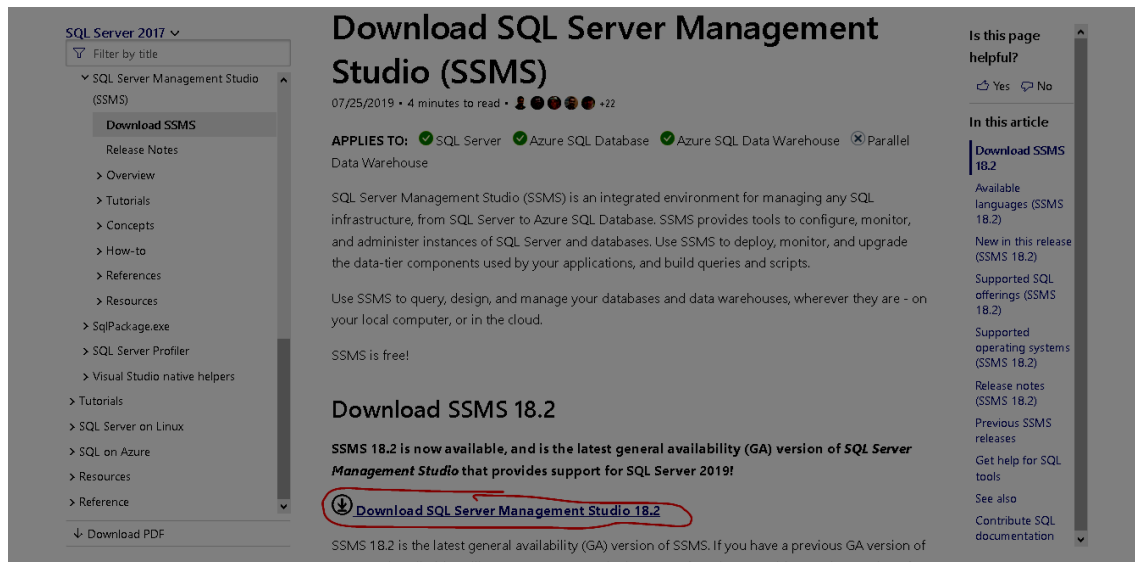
SQL Server 2017

Filter by title

SQL Server Management Studio (SSMS)

Download SSMS

Release Notes

Overview

Tutorials

Concepts

How-to

References

Resources

SqlPackage.exe

SQL Server Profiler

Visual Studio native helpers

Tutorials

SQL Server on Linux

SQL on Azure

Resources

Reference

Download PDF

# Download SQL Server Management Studio (SSMS)

07/25/2019 • 4 minutes to read • +22

APPLIES TO: SQL Server Azure SQL Database Azure SQL Data Warehouse Parallel Data Warehouse

SQL Server Management Studio (SSMS) is an integrated environment for managing any SQL infrastructure, from SQL Server to Azure SQL Database. SSMS provides tools to configure, monitor, and administer instances of SQL Server and databases. Use SSMS to deploy, monitor, and upgrade the data-tier components used by your applications, and build queries and scripts.

Use SSMS to query, design, and manage your databases and data warehouses, wherever they are - on your local computer, or in the cloud.

SSMS is free!

## Download SSMS 18.2

**SSMS 18.2 is now available, and is the latest general availability (GA) version of *SQL Server Management Studio* that provides support for SQL Server 2019!**

Download SQL Server Management Studio 18.2

SSMS 18.2 is the latest general availability (GA) version of SSMS. If you have a previous GA version of

Is this page helpful?

Yes No

In this article

Download SSMS 18.2

Available languages (SSMS 18.2)

New in this release (SSMS 18.2)

Supported SQL offerings (SSMS 18.2)

Supported operating systems (SSMS 18.2)

Release notes (SSMS 18.2)

Previous SSMS releases

Get help for SQL tools

See also

Contribute SQL documentation